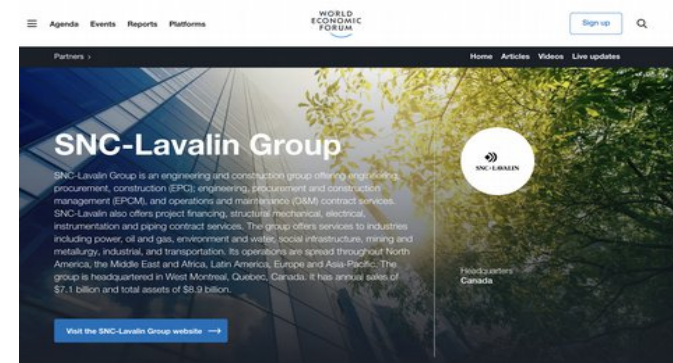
Agenda Events Reports Platforms

WORLD ECONOMIC FORUM

Sign up

Partners ›

Home Articles Videos Live updates

SNC-Lavalin Group

SNC-Lavalin Group is an engineering and construction group offering engineering, procurement, construction (EPC); engineering, procurement and construction management (EPCM), and operations and maintenance (O&M) contract services. SNC-Lavalin also offers project financing, structural mechanical, electrical, instrumentation and piping contract services. The group offers services to industries including power, oil and gas, environment and water, social infrastructure, mining and metallurgy, industrial, and transportation. Its operations are spread throughout North America, the Middle East and Africa, Latin America, Europe and Asia-Pacific. The group is headquartered in West Montreal, Quebec, Canada. It has annual sales of $7.1 billion and total assets of $8.9 billion.

SNC·LAVALIN

Headquarters
Canada

Visit the SNC-Lavalin Group website →